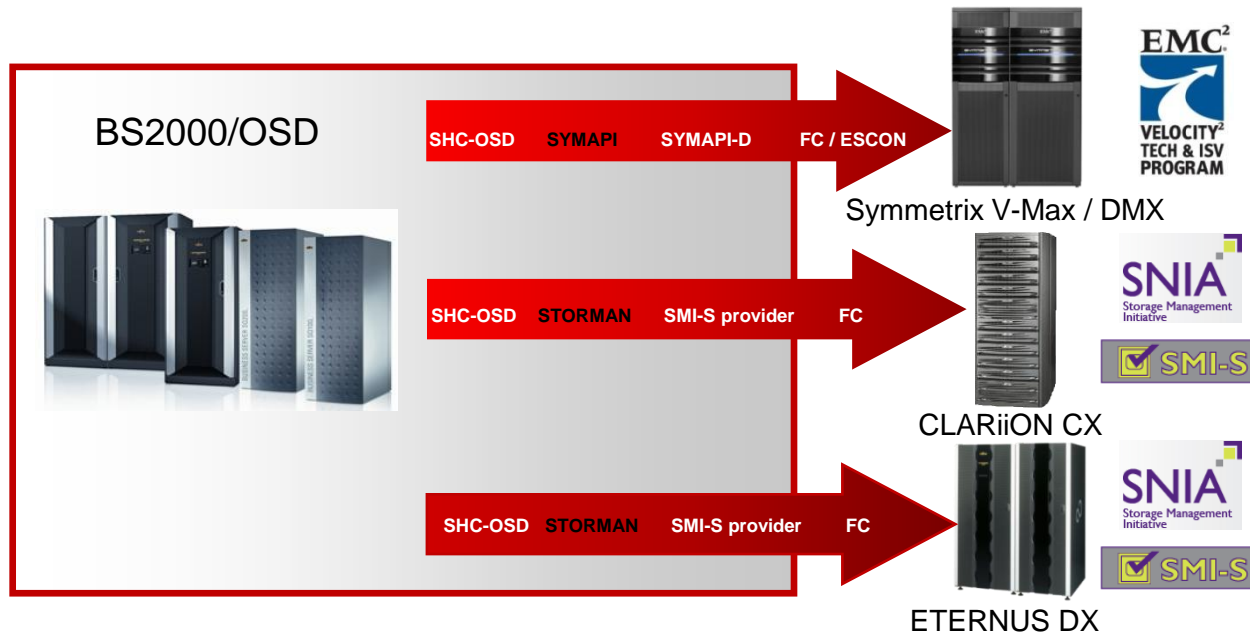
BS2000/OSD

SHC-OSD SYMAPI SYMAPI-D FC / ESCON

EMC²
VELOCITY²
TECH & ISV
PROGRAM

Symmetrix V-Max / DMX

SHC-OSD STORMAN SMI-S provider FC

SNIA
Storage Management Initiative

SMI-S

CLARiiON CX

SHC-OSD STORMAN SMI-S provider FC

SNIA
Storage Management Initiative

SMI-S

ETERNUS DX